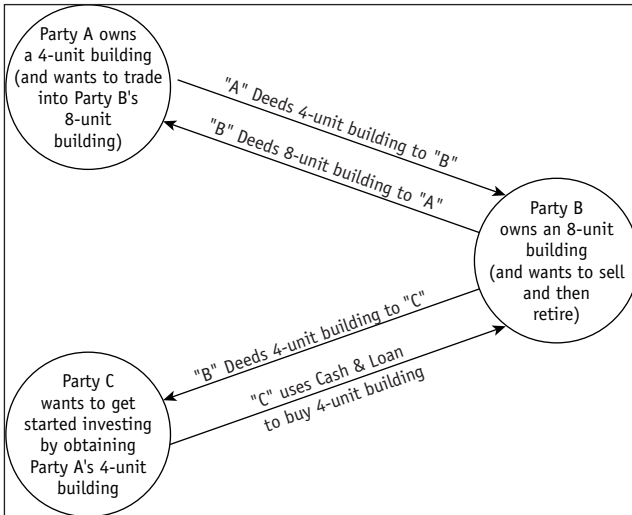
Party A owns a 4-unit building (and wants to trade into Party B's 8-unit building)

"A" Deeds 4-unit building to "B"

"B" Deeds 8-unit building to "A"

Party B owns an 8-unit building (and wants to sell and then retire)

"B" Deeds 4-unit building to "C"

"C" uses Cash & Loan to buy 4-unit building

Party C wants to get started investing by obtaining Party A's 4-unit building